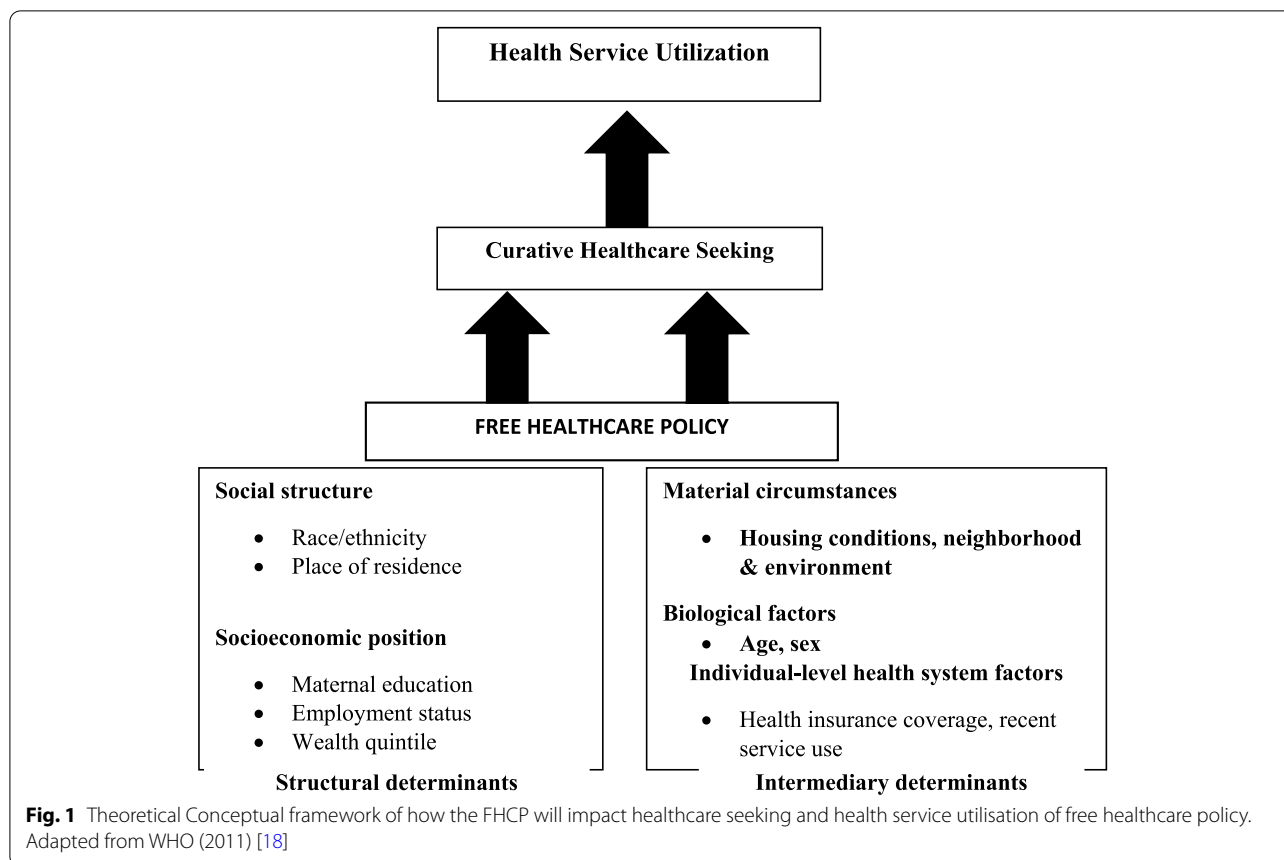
Health Service Utilization

Curative Healthcare Seeking

FREE HEALTHCARE POLICY

Social structure

- Race/ethnicity
- Place of residence

Socioeconomic position

- Maternal education
- Employment status
- Wealth quintile

Structural determinants

Material circumstances

- Housing conditions, neighborhood & environment

Biological factors

- Age, sex

Individual-level health system factors

- Health insurance coverage, recent service use

Intermediary determinants

**Fig. 1** Theoretical Conceptual framework of how the FHCP will impact healthcare seeking and health service utilisation of free healthcare policy. Adapted from WHO (2011) [18]